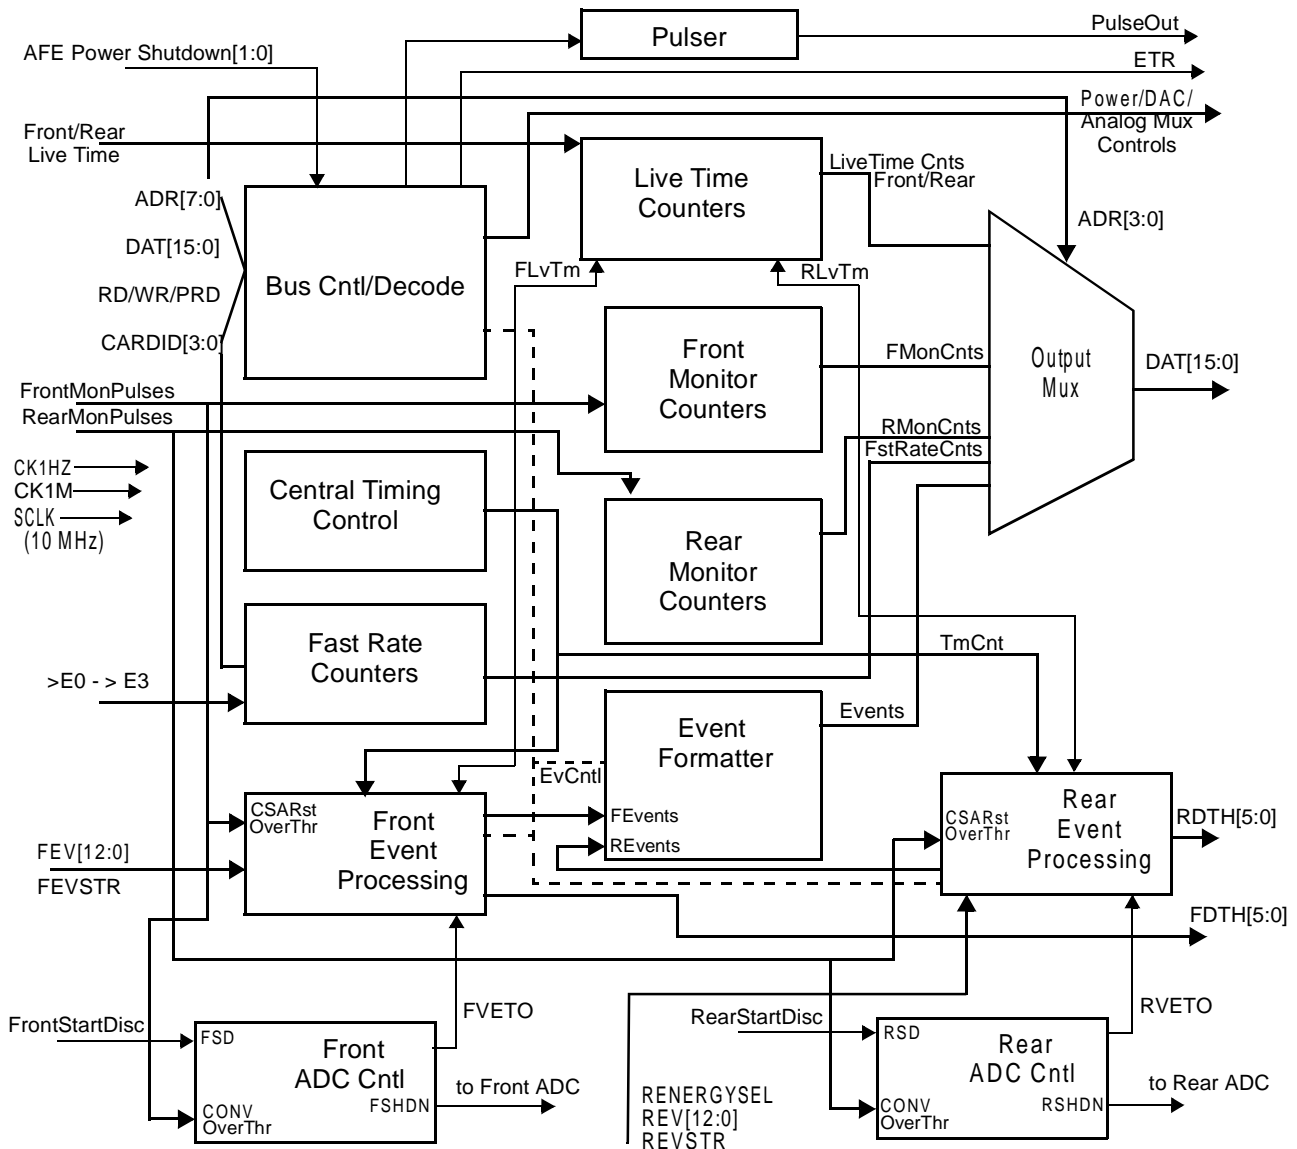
Pulser

PulseOut

AFE Power Shutdown[1:0]

ETR

Power/DAC/ Analog Mux Controls

Front/Rear Live Time

Live Time Counters

LiveTime Cnts Front/Rear

ADR[3:0]

ADR[7:0]

DAT[15:0]

RD/WR/PRD

CARDID[3:0]

Bus Cntl/Decode

FLvTm

RLvTm

Front Monitor Counters

FMonCnts

Output Mux

DAT[15:0]

FrontMonPulses

RearMonPulses

RMonCnts

FstRateCnts

CK1HZ

CK1M

SCLK (10 MHz)

Central Timing Control

Rear Monitor Counters

Fast Rate Counters

TmCnt

>E0 - > E3

Event Formatter

Events

EvCntl

CSARst OverThr

Front Event Processing

FEvents

REvents

CSARst OverThr

Rear Event Processing

RDTH[5:0]

FEV[12:0]

FEVSTR

FDTH[5:0]

FVETO

RVETO

FrontStartDisc

FSD

Front ADC Cntl

CONV OverThr

FSHDN

to Front ADC

RearStartDisc

RSD

Rear ADC Cntl

CONV OverThr

RSHDN

to Rear ADC

RENERGYSEL
REV[12:0]
REVSTR